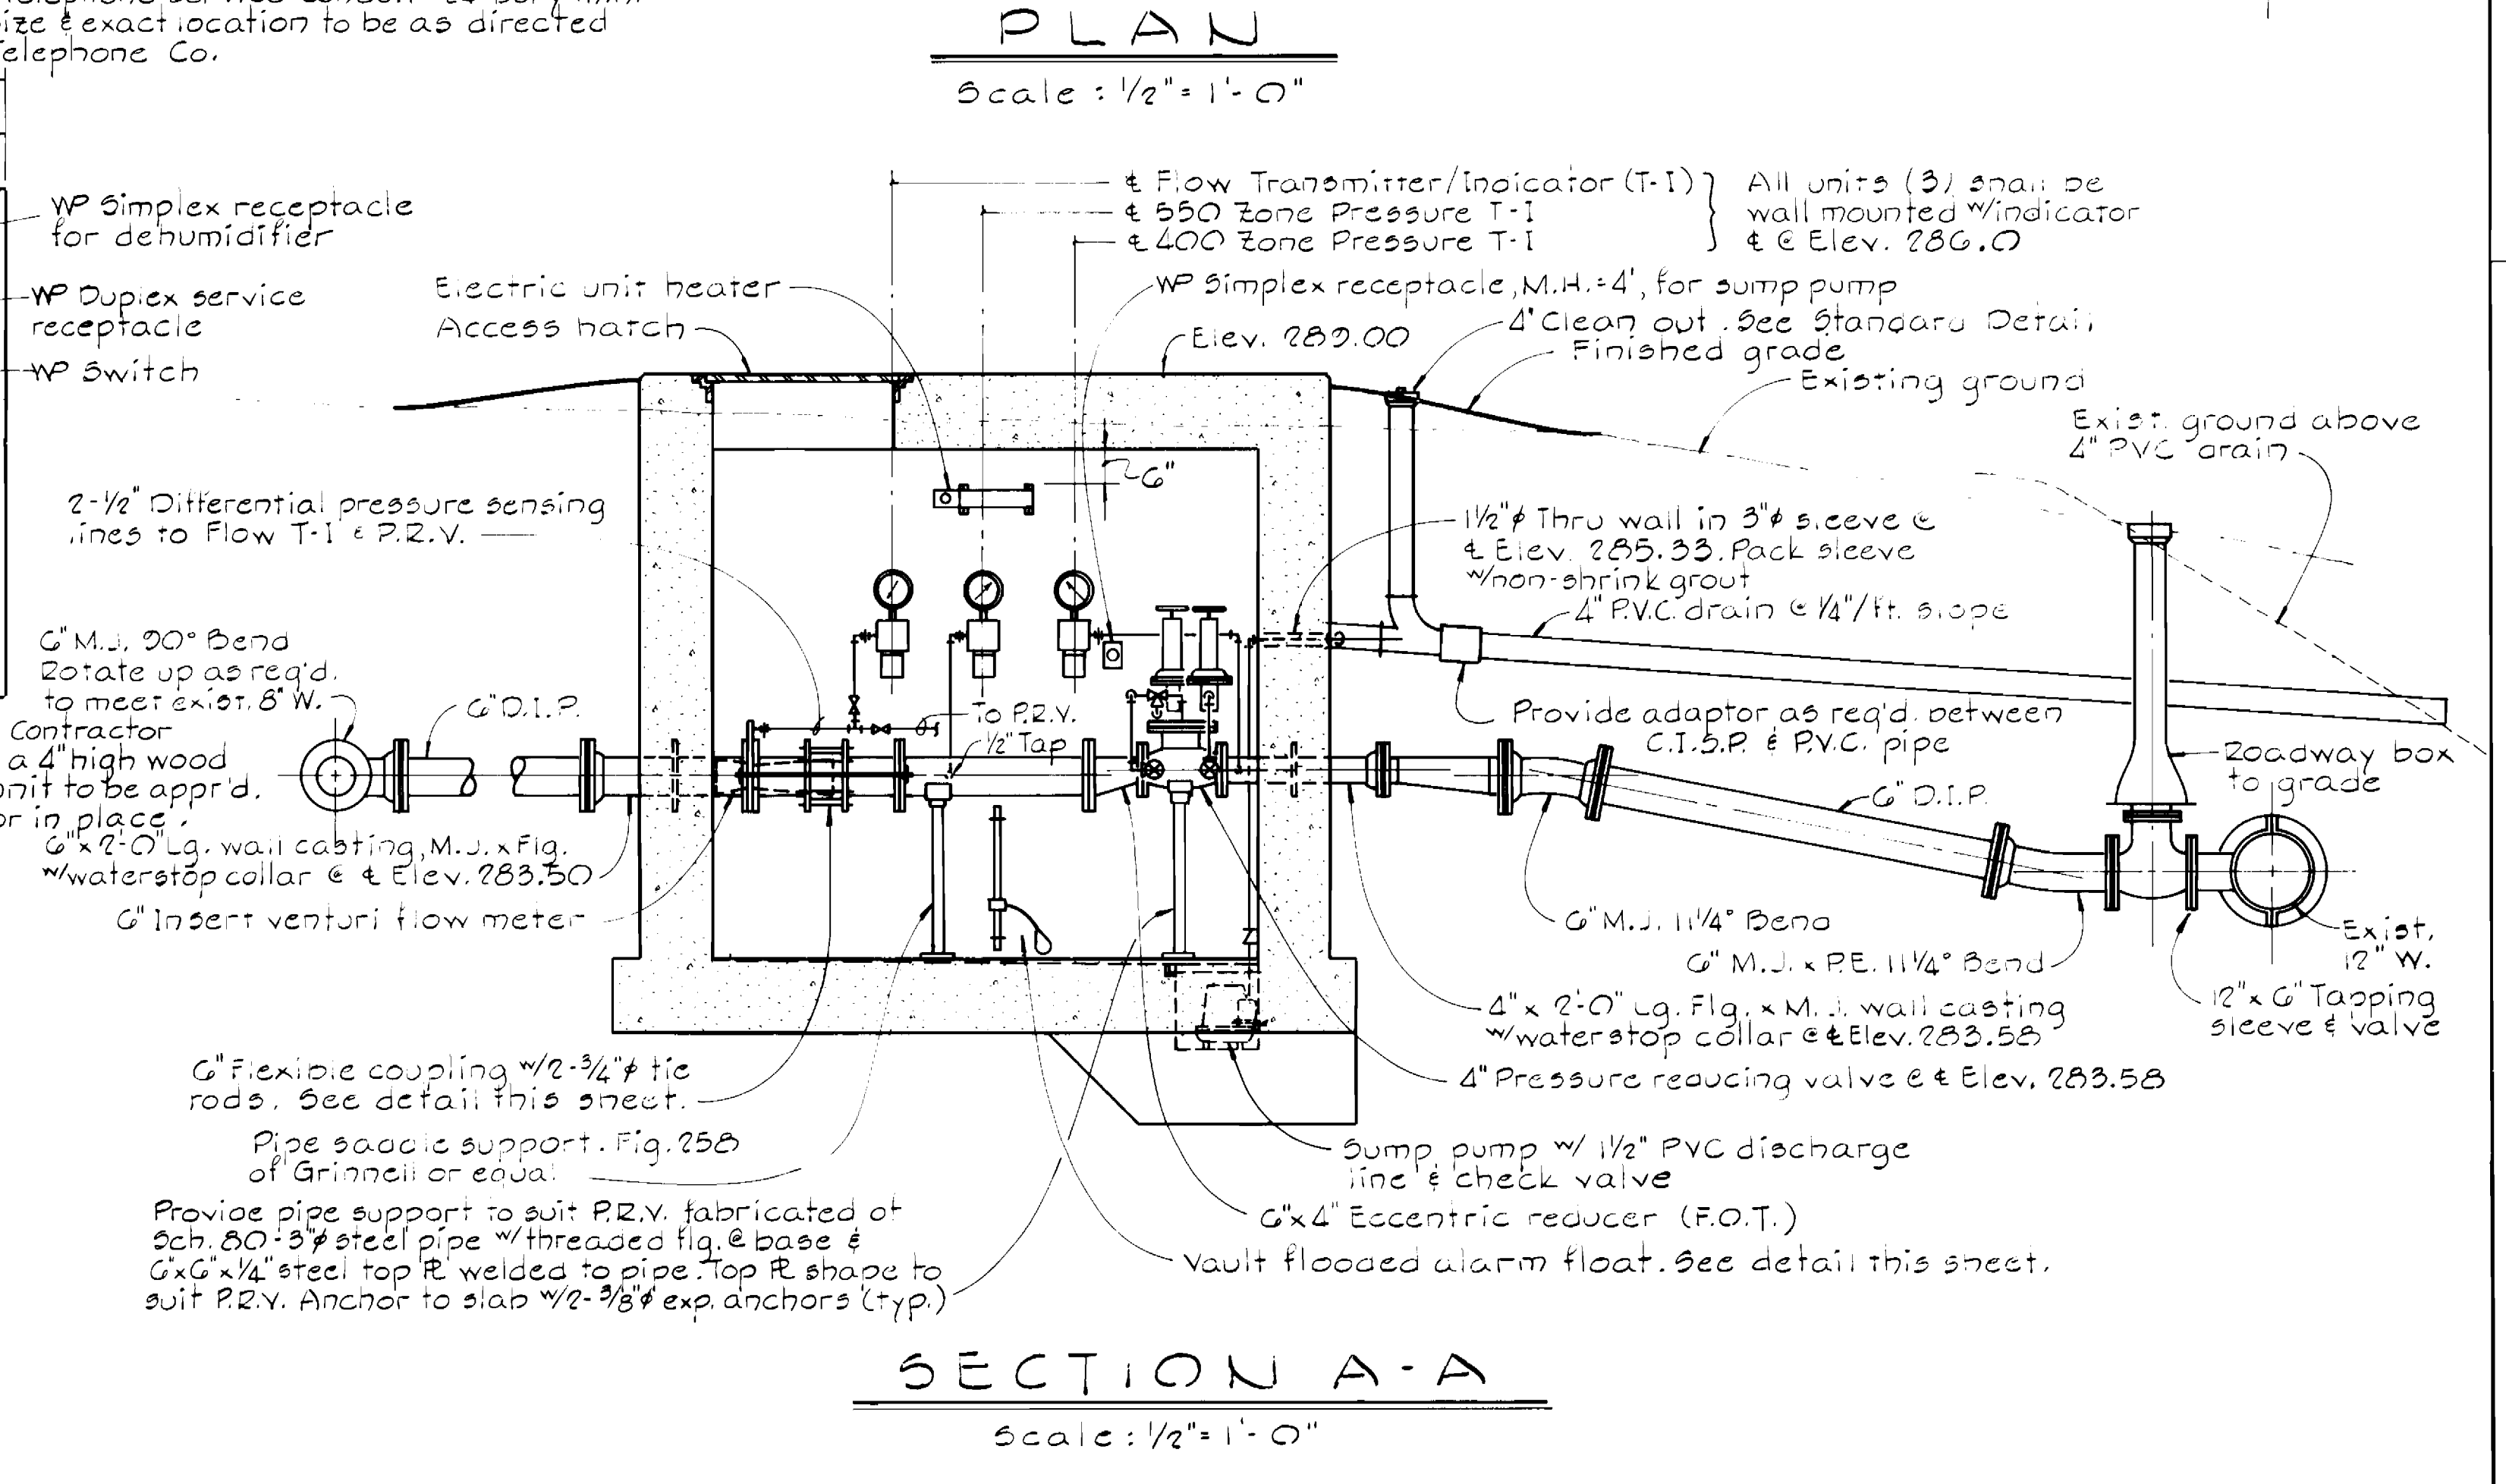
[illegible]
ize & exact location to be as directed
elephone Co.

PLAN

Scale : $\frac{1}{2}$" = 1'-0"

WP Simplex receptacle for dehumidifier

WP Duplex service receptacle

WP Switch

℄ Flow Transmitter/Indicator (T-I)
℄ 550 Zone Pressure T-I
℄ 400 Zone Pressure T-I

All units (3) shall be wall mounted w/indicator ℄ @ Elev. 286.0

Electric unit heater

Access hatch

WP Simplex receptacle, M.H.=4', for sump pump

Elev. 289.00

4" Clean out. See Standard Detail

Finished grade

Existing ground

Exist. ground above 4" PVC drain

6"

2-½" Differential pressure sensing lines to Flow T-I & P.R.V.

1½"ϕ Thru wall in 3"ϕ sleeve @ ℄ Elev. 285.33. Pack sleeve w/non-shrink grout

4" P.V.C. drain @ ¼"/ft. slope

6" M.J. 90° Bend Rotate up as req'd. to meet exist. 8" W.

6" D.I.P.

Contractor
a 4" high wood
nit to be appr'd.
or in place.

To P.R.V.

½" Tap

Provide adaptor as req'd. between C.I.S.P. & P.V.C. pipe

Roadway box to grade

6" D.I.P.

6"×2'-0" Lg. wall casting, M.J.×Flg. w/waterstop collar @ ℄ Elev. 283.50

6" Insert venturi flow meter

6" M.J. 11¼° Bend

6" M.J. × P.E. 11¼° Bend

Exist. 12" W.

12"×6" Tapping sleeve & valve

4"×2'-0" Lg. Flg.×M.J. wall casting w/waterstop collar @ ℄ Elev. 283.58

6" Flexible coupling w/2-¾"ϕ tie rods. See detail this sheet.

4" Pressure reducing valve @ ℄ Elev. 283.58

Pipe saddle support. Fig. 258 of Grinnell or equal

Sump pump w/ 1½" PVC discharge line & check valve

Provide pipe support to suit P.R.V. fabricated of Sch. 80-3"ϕ steel pipe w/threaded flg. @ base & 6"×6"×¼" steel top ℞ welded to pipe. Top ℞ shape to suit P.R.V. Anchor to slab w/2-⅜"ϕ exp. anchors (typ.)

6"×4" Eccentric reducer (F.O.T.)

Vault flooded alarm float. See detail this sheet.

SECTION A-A

Scale : $\frac{1}{2}$" = 1'-0"